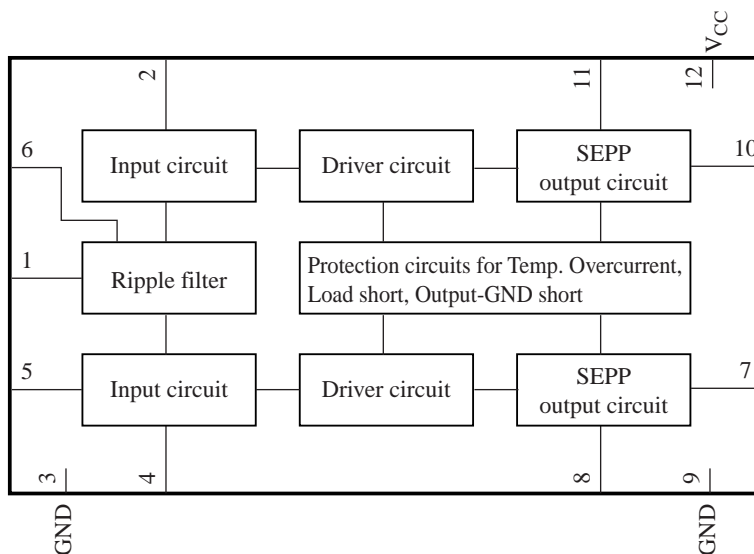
$V_{CC}$

2

11

12

6

Input circuit

Driver circuit

SEPP output circuit

10

1

Ripple filter

Protection circuits for Temp. Overcurrent, Load short, Output-GND short

5

Input circuit

Driver circuit

SEPP output circuit

7

3

4

8

9

GND

GND